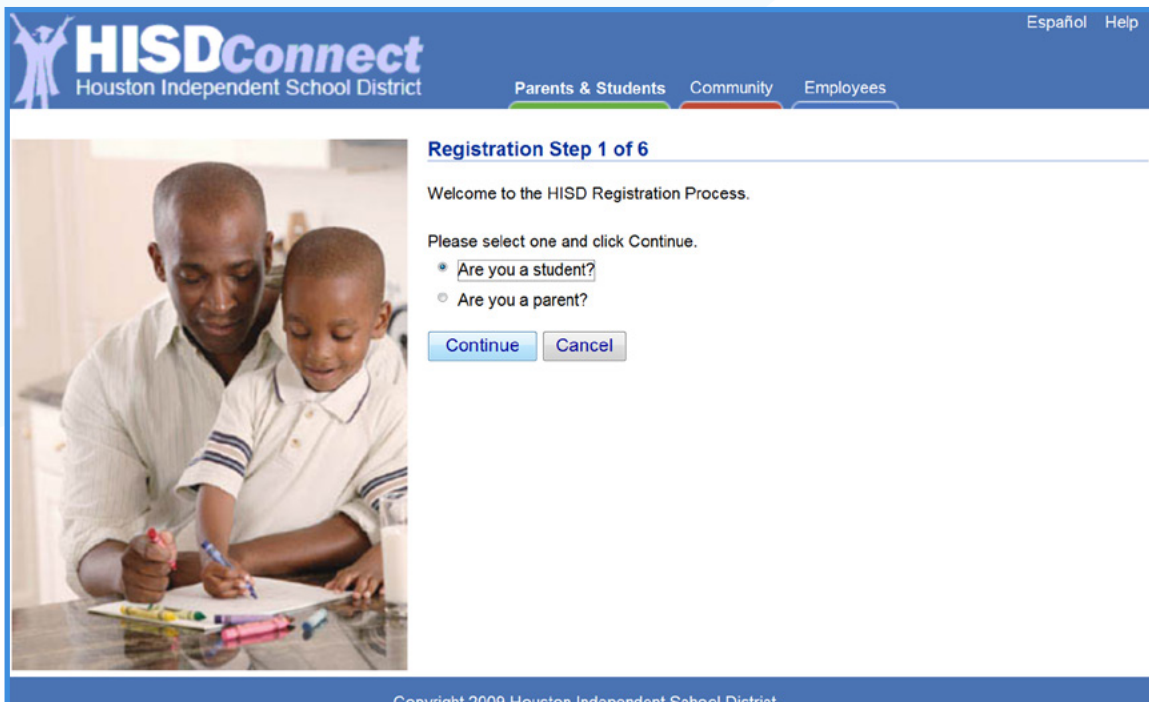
HISDConnect
Houston Independent School District

Español Help

Parents & Students Community Employees

Registration Step 1 of 6

Welcome to the HISD Registration Process.

Please select one and click Continue.

Are you a student?

Are you a parent?

Continue Cancel

Copyright 2009 Houston Independent School District